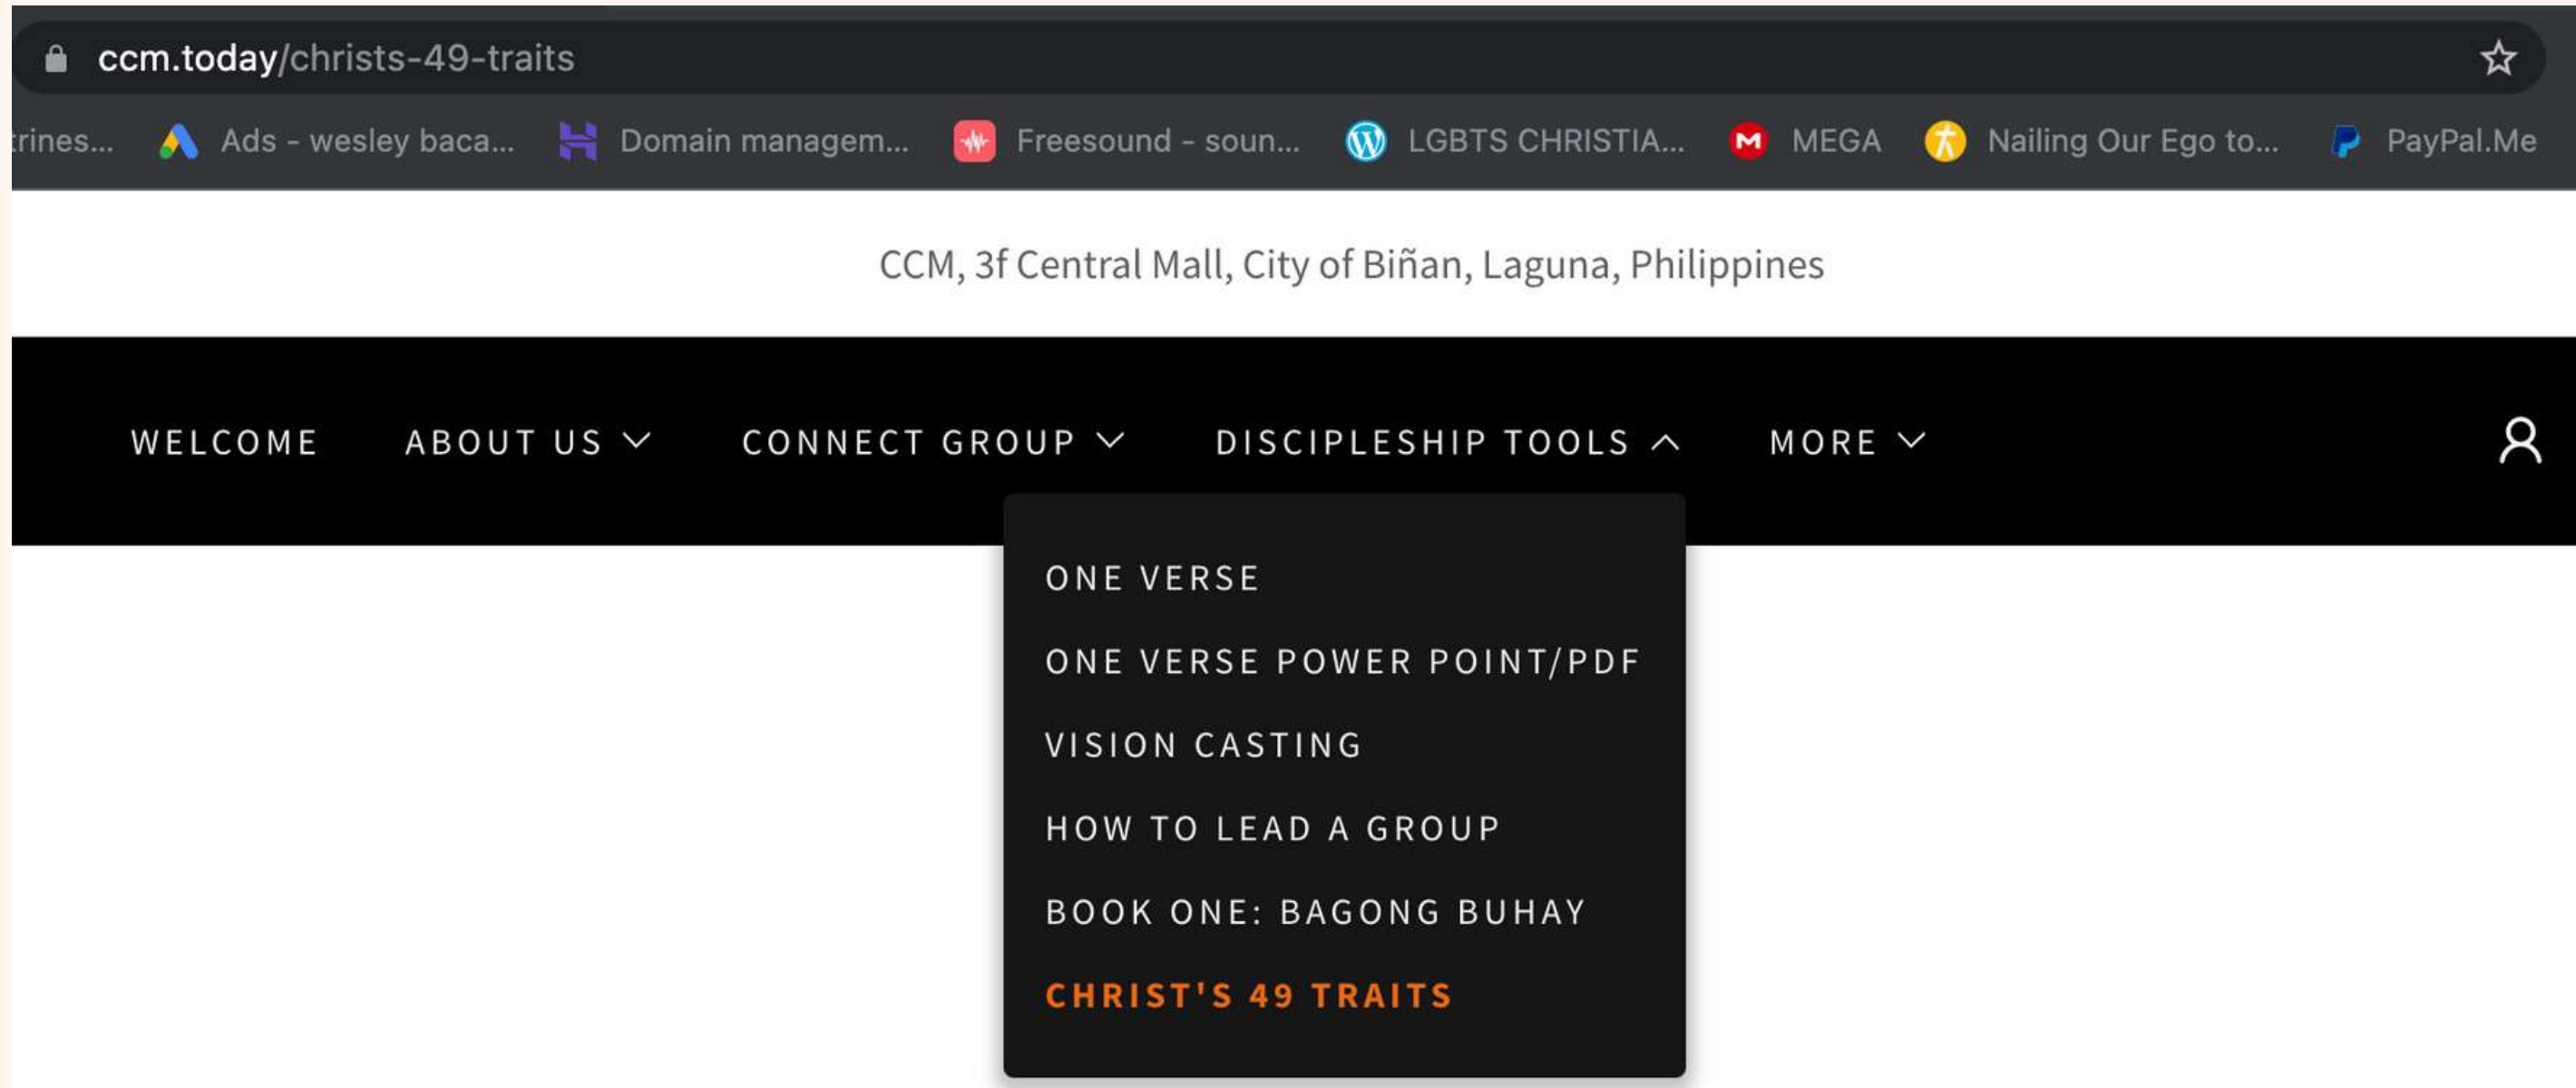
ccm.today/christs-49-traits

trines... Ads - wesley baca... Domain managem... Freesound - soun... LGBTS CHRISTIA... MEGA Nailing Our Ego to... PayPal.Me

CCM, 3f Central Mall, City of Biñan, Laguna, Philippines

WELCOME ABOUT US CONNECT GROUP DISCIPLESHIP TOOLS MORE

ONE VERSE
ONE VERSE POWER POINT/PDF
VISION CASTING
HOW TO LEAD A GROUP
BOOK ONE: BAGONG BUHAY
CHRIST'S 49 TRAITS